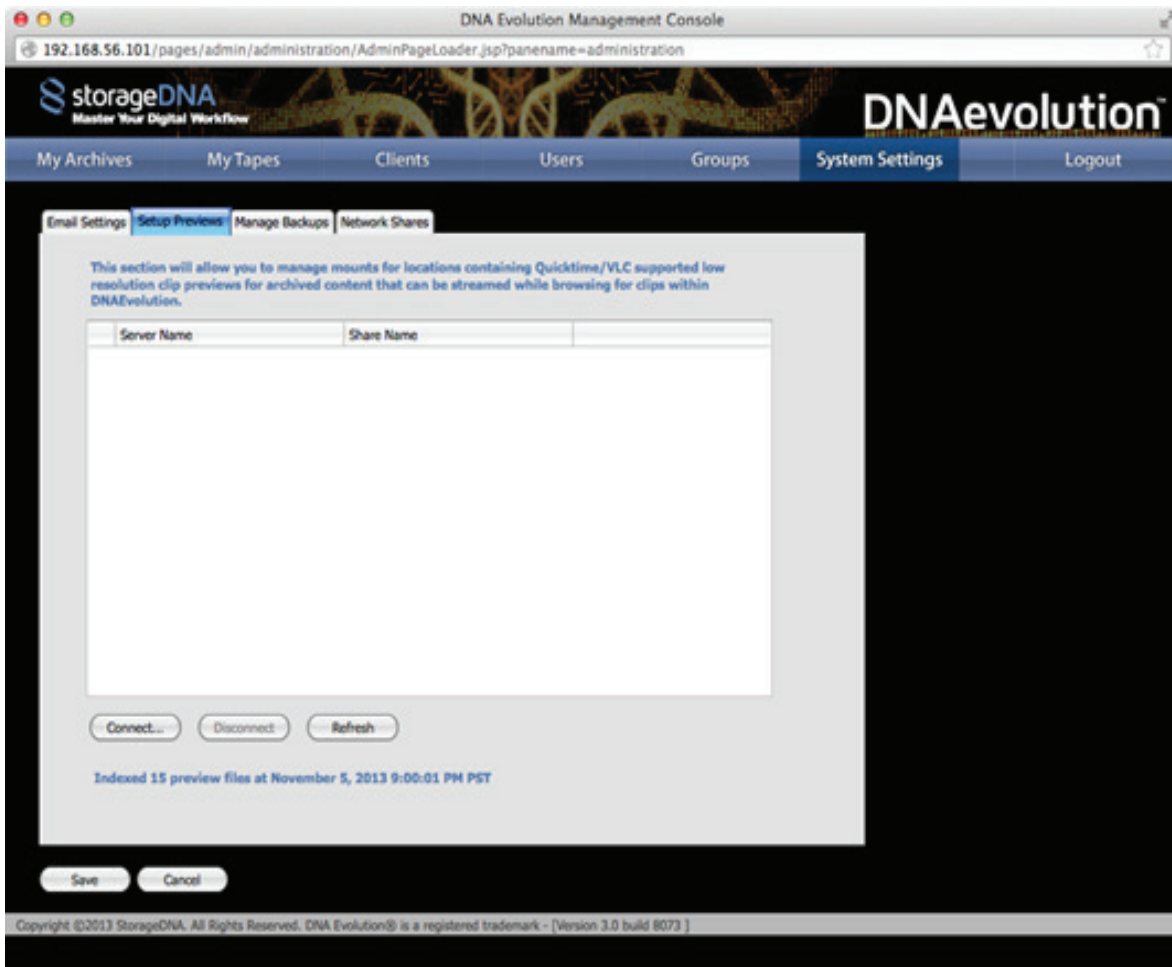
DNA Evolution Management Console

192.168.56.101/pages/admin/administration/AdminPageLoader.jsp?panename=administration

storageDNA
Master Your Digital Workflow

DNAevolution™

My Archives | My Tapes | Clients | Users | Groups | System Settings | Logout

Email Settings | Setup Previews | Manage Backups | Network Shares

This section will allow you to manage mounts for locations containing Quicktime/VLC supported low resolution clip previews for archived content that can be streamed while browsing for clips within DNAEvolution.

| | Server Name | Share Name | |
|---|---|---|---|

Connect... | Disconnect | Refresh

Indexed 15 preview files at November 5, 2013 9:00:01 PM PST

Save | Cancel

Copyright ©2013 StorageDNA. All Rights Reserved. DNA Evolution® is a registered trademark - [Version 3.0 build 8073 ]